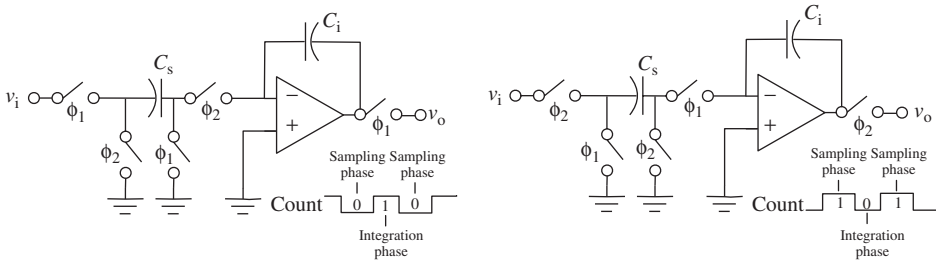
$C_i$

$C_s$

$v_i$

$\phi_1$

$\phi_2$

$\phi_2$

$\phi_1$

$\phi_1$

$v_o$

−

+

Sampling phase

Sampling phase

Count

0

1

0

Integration phase

$C_i$

$C_s$

$v_i$

$\phi_2$

$\phi_1$

$\phi_1$

$\phi_2$

$\phi_2$

$v_o$

−

+

Sampling phase

Sampling phase

Count

1

0

1

Integration phase